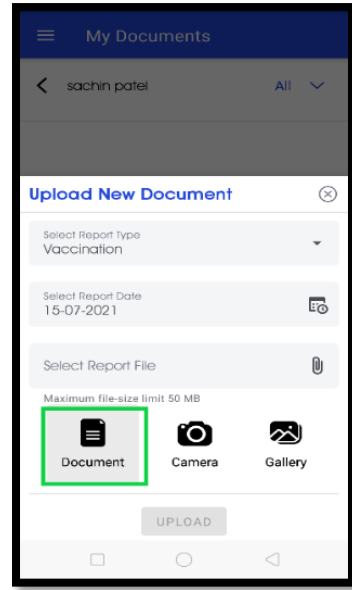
My Documents

sachin patel

All

Upload New Document

Select Report Type
Vaccination

Select Report Date
15-07-2021

Select Report File

Maximum file-size limit 50 MB

Document

Camera

Gallery

UPLOAD